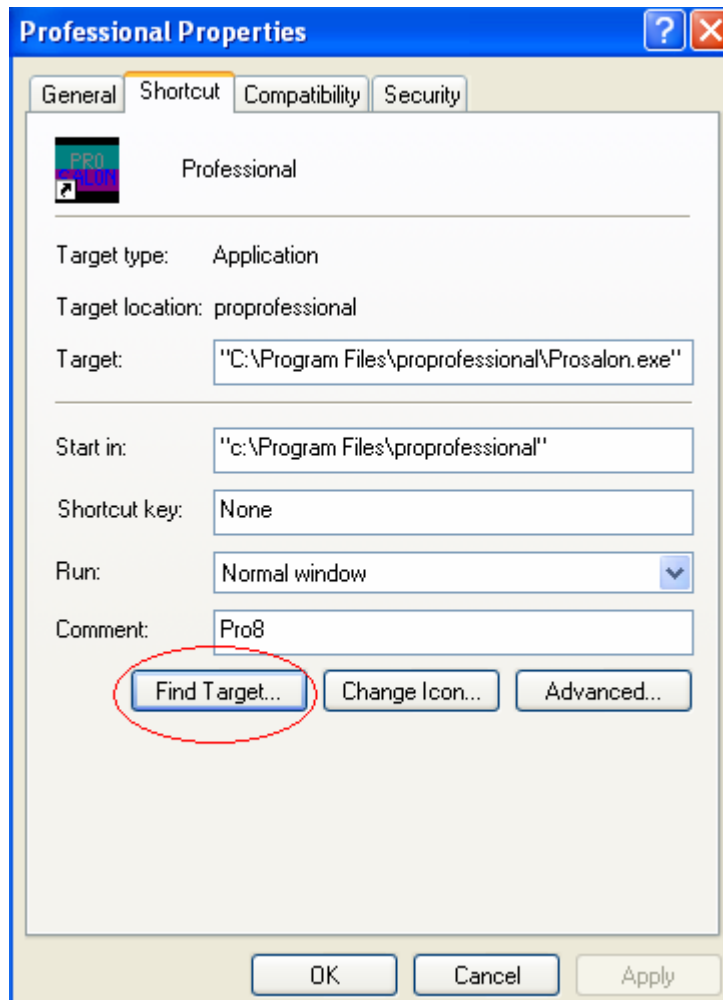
Professional Properties

General | Shortcut | Compatibility | Security

PRO SALON

Professional

Target type: Application

Target location: proprofessional

Target: "C:\Program Files\proprofessional\Prosalon.exe"

Start in: "c:\Program Files\proprofessional"

Shortcut key: None

Run: Normal window

Comment: Pro8

Find Target... Change Icon... Advanced...

OK Cancel Apply